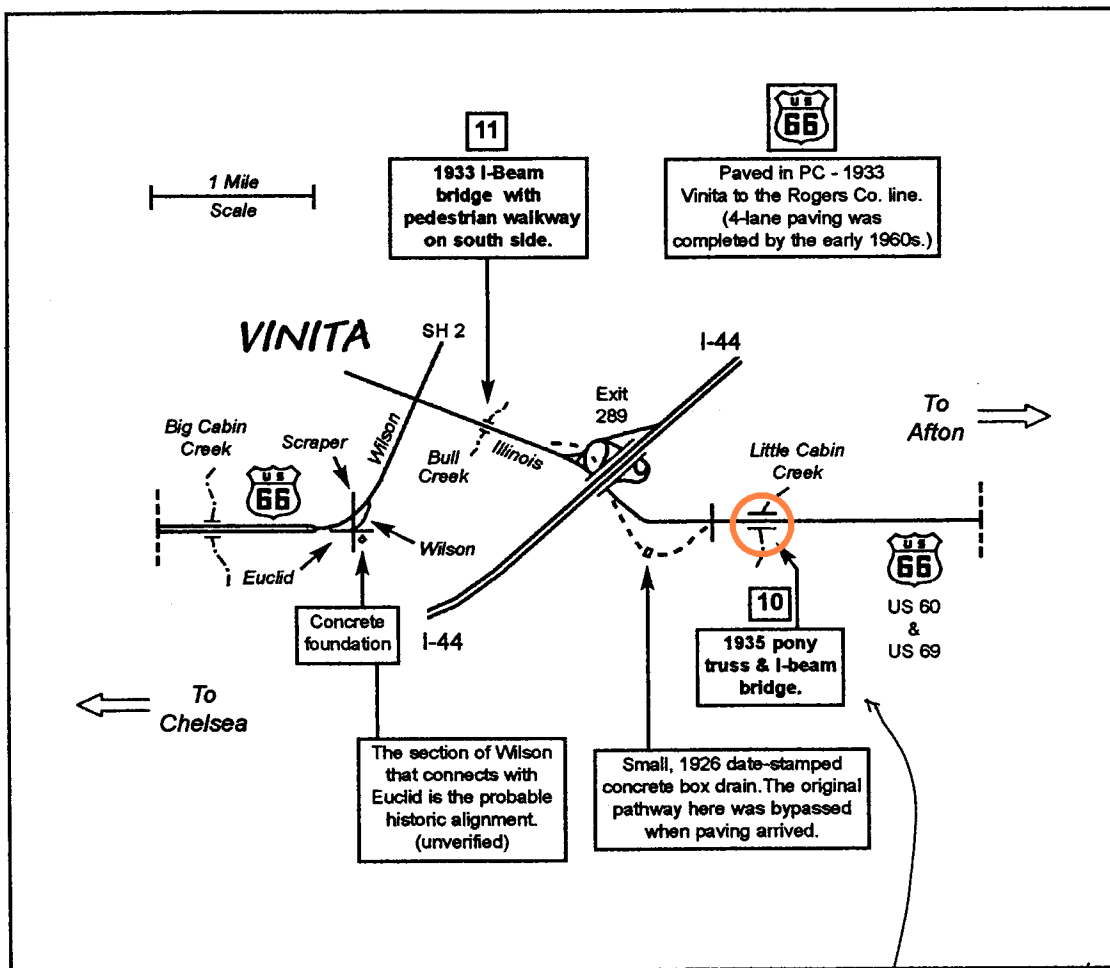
1 Mile
Scale

11
1933 I-Beam bridge with pedestrian walkway on south side.

US 66
Paved in PC - 1933 Vinita to the Rogers Co. line. (4-lane paving was completed by the early 1960s.)

VINITA

SH 2

I-44

Exit 289

To Afton

Big Cabin Creek

Scraper

Wilson

Bull Creek

Illinois

Little Cabin Creek

US 66

Euclid

Wilson

US 66
US 60 & US 69

10
1935 pony truss & I-beam bridge.

Concrete foundation

I-44

To Chelsea

The section of Wilson that connects with Euclid is the probable historic alignment. (unverified)

Small, 1926 date-stamped concrete box drain. The original pathway here was bypassed when paving arrived.